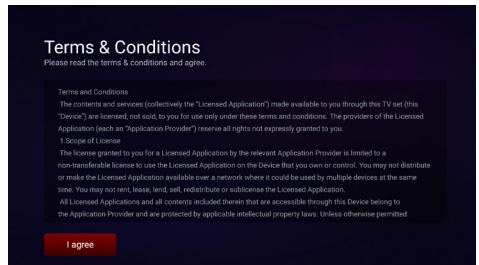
Terms & Conditions
Please read the terms & conditions and agree.

Terms and Conditions
The contents and services (collectively the "Licensed Application") made available to you through this TV set (this "Device") are licensed, not sold, to you for use only under these terms and conditions. The providers of the Licensed Application (each an "Application Provider") reserve all rights not expressly granted to you.
1.Scope of License
The license granted to you for a Licensed Application by the relevant Application Provider is limited to a non-transferable license to use the Licensed Application on the Device that you own or control. You may not distribute or make the Licensed Application available over a network where it could be used by multiple devices at the same time. You may not rent, lease, lend, sell, redistribute or sublicense the Licensed Application.
All Licensed Applications and all contents included therein that are accessible through this Device belong to the Application Provider and are protected by applicable intellectual property laws. Unless otherwise permitted

I agree